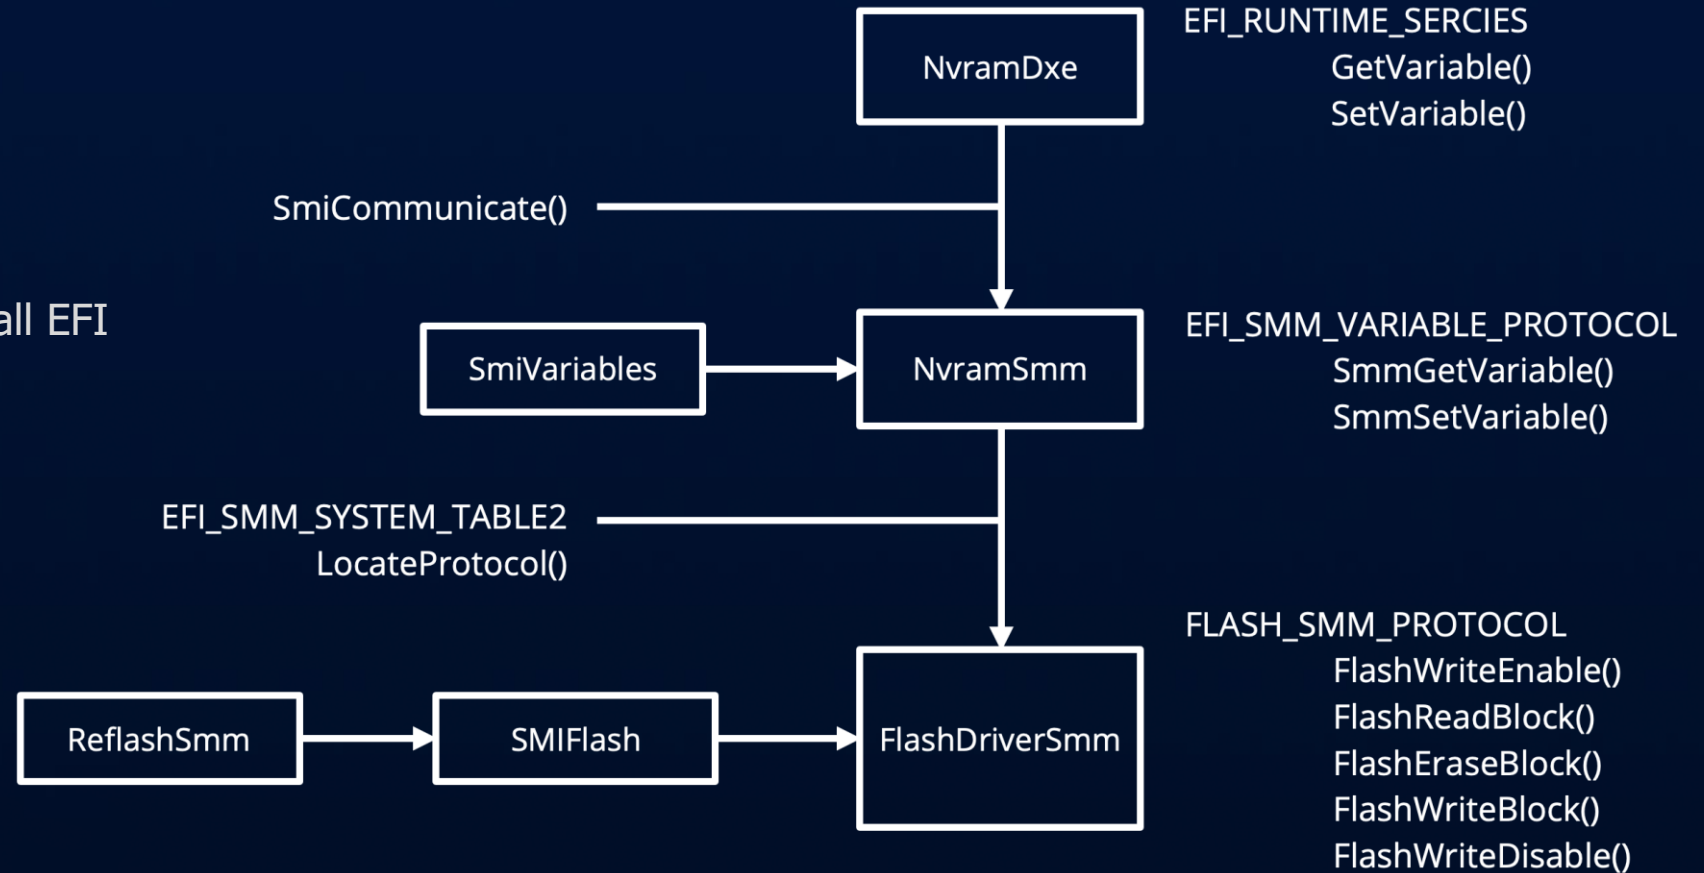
NvramDxe

EFI_RUNTIME_SERCIES
GetVariable()
SetVariable()

SmiCommunicate()

all EFI

SmiVariables

NvramSmm

EFI_SMM_VARIABLE_PROTOCOL
SmmGetVariable()
SmmSetVariable()

EFI_SMM_SYSTEM_TABLE2
LocateProtocol()

FLASH_SMM_PROTOCOL
FlashWriteEnable()
FlashReadBlock()
FlashEraseBlock()
FlashWriteBlock()
FlashWriteDisable()

ReflashSmm

SMIFlash

FlashDriverSmm